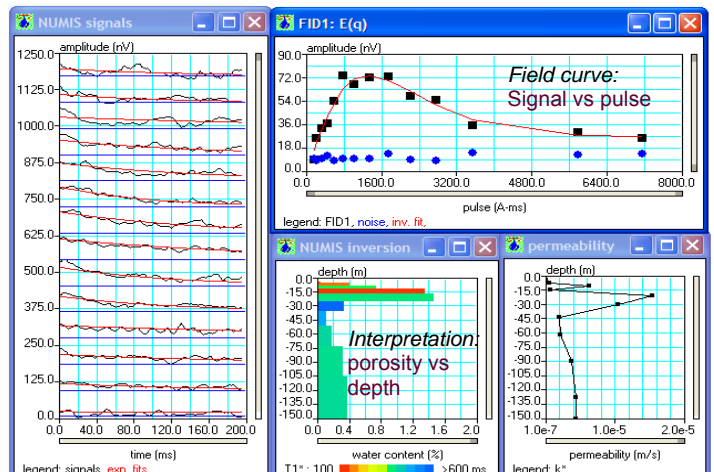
NUMIS signals

amplitude (nV)

1250.0
1125.0
1000.0
875.0
750.0
625.0
500.0
375.0
250.0
125.0
0.0

0.0 40.0 80.0 120.0 160.0 200.0

time (ms)

legend: signals, exp. fits

FID1: E(q)

amplitude (nV)

90.0
72.0
54.0
36.0
18.0
0.0

0.0 1600.0 3200.0 4800.0 6400.0 8000.0

Field curve:
Signal vs pulse

pulse (A-ms)

legend: FID1, noise, inv. fit,

NUMIS inversion

depth (m)

0.0
-15.0
-30.0
-45.0
-60.0
-75.0
-90.0
-105.0
-120.0
-135.0
-150.0

0.0 0.4 0.8 1.2 1.6 2.0

Interpretation:
porosity vs
depth

water content (%)

T1* : 100 >600 ms

permeability

depth (m)

0.0
-15.0
-30.0
-45.0
-60.0
-75.0
-90.0
-105.0
-120.0
-135.0
-150.0

1.0e-7 1.0e-5 2.0e-5

permeability (m/s)

legend: k*